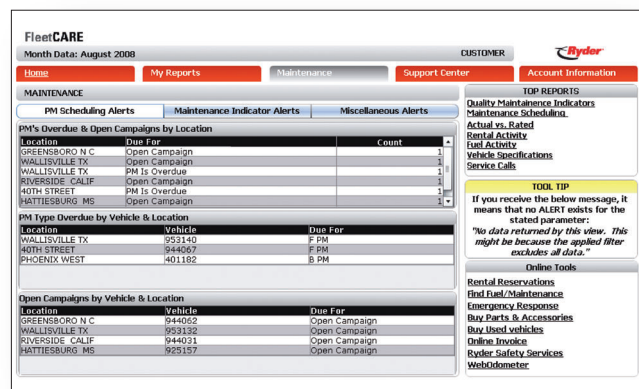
FleetCARE

Month Data: August 2008

CUSTOMER

Ryder

Home | My Reports | Maintenance | Support Center | Account Information

MAINTENANCE

PM Scheduling Alerts | Maintenance Indicator Alerts | Miscellaneous Alerts

PM's Overdue & Open Campaigns by Location

| Location | Due For | Count |
|---|---|---|
| GREENSBORO N C | Open Campaign | 1 |
| WALLISVILLE TX | Open Campaign | 1 |
| WALLISVILLE TX | PM Is Overdue | 1 |
| RIVERSIDE CALIF | Open Campaign | 1 |
| 40TH STREET | PM Is Overdue | 1 |
| HATTIESBURG MS | Open Campaign | 1 |

PM Type Overdue by Vehicle & Location

| Location | Vehicle | Due For |
|---|---|---|
| WALLISVILLE TX | 953140 | F PM |
| 40TH STREET | 944067 | F PM |
| PHOENIX WEST | 401182 | B PM |

Open Campaigns by Vehicle & Location

| Location | Vehicle | Due For |
|---|---|---|
| GREENSBORO N C | 944062 | Open Campaign |
| WALLISVILLE TX | 953132 | Open Campaign |
| RIVERSIDE CALIF | 944031 | Open Campaign |
| HATTIESBURG MS | 925157 | Open Campaign |

TOP REPORTS
Quality Maintainence Indicators
Maintenance Scheduling
Actual vs. Rated
Rental Activity
Fuel Activity
Vehicle Specifications
Service Calls

TOOL TIP
If you receive the below message, it means that no ALERT exists for the stated parameter:
"No data returned by this view. This might be because the applied filter excludes all data."

Online Tools
Rental Reservations
Find Fuel/Maintenance
Emergency Response
Buy Parts & Accessories
Buy Used vehicles
Online Invoice
Ryder Safety Services
WebOdometer